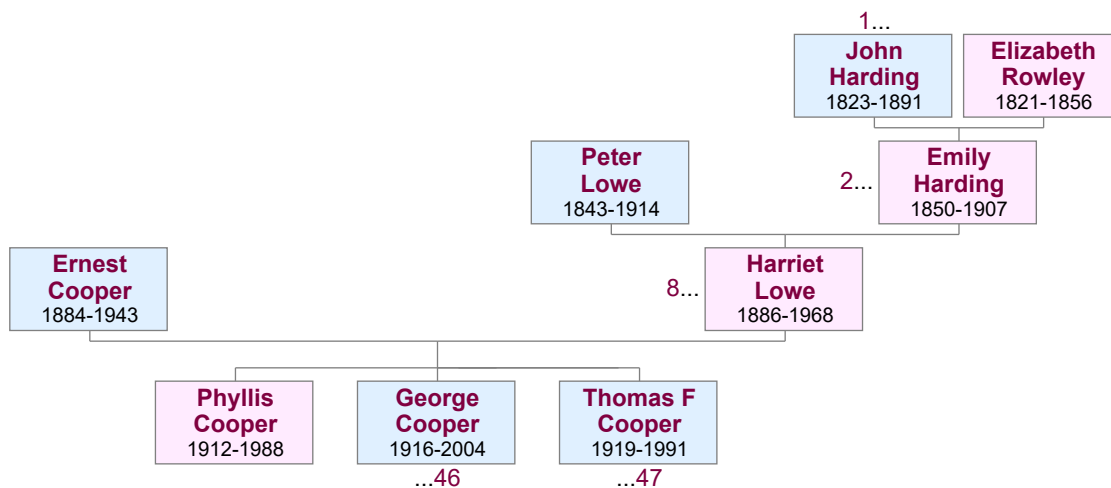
1...
John Harding
1823-1891

Elizabeth Rowley
1821-1856

Peter Lowe
1843-1914

2...
Emily Harding
1850-1907

Ernest Cooper
1884-1943

8...
Harriet Lowe
1886-1968

Phyllis Cooper
1912-1988

George Cooper
1916-2004
...46

Thomas F Cooper
1919-1991
...47